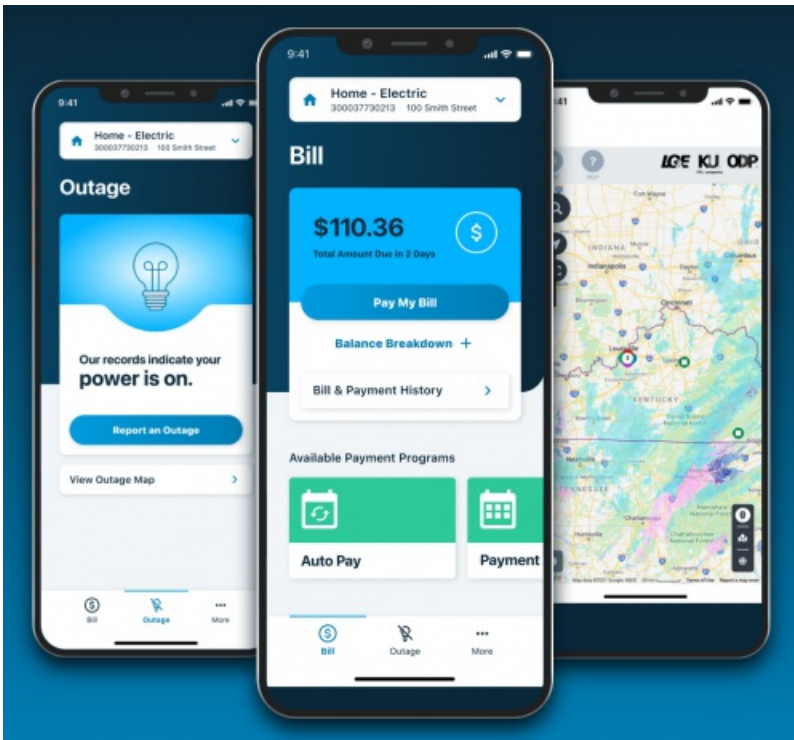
9:41

Home - Electric
3000377730213 100 Smith Street

Outage

Our records indicate your power is on.

Report an Outage

View Outage Map

Bill Outage More

9:41

Home - Electric
3000377730213 100 Smith Street

Bill

$110.36
Total Amount Due in 2 Days

Pay My Bill

Balance Breakdown +

Bill & Payment History

Available Payment Programs

Auto Pay

Payment

Bill Outage More

9:41

HELP

LG&E KU ODP

INDIANA
Indianapolis
Columbus
Cincinnati
Louisville
KENTUCKY
Nashville
TENNESSEE
Chattanooga